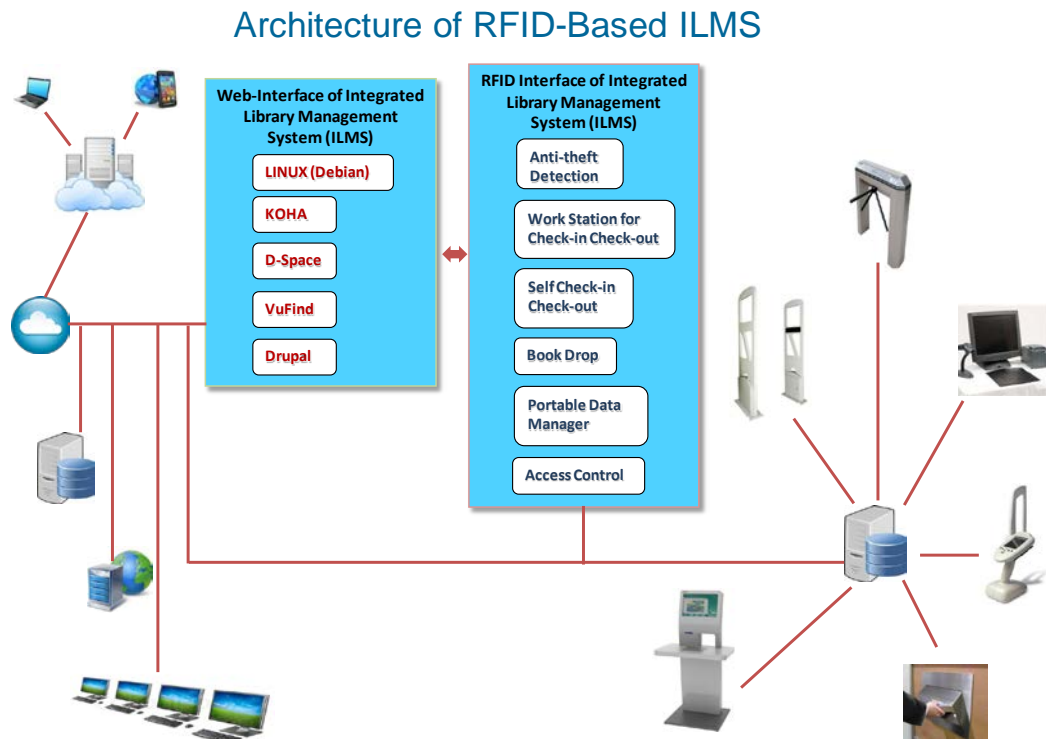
Architecture of RFID-Based ILMS

Web-Interface of Integrated Library Management System (ILMS)

LINUX (Debian)

KOHA

D-Space

VuFind

Drupal

RFID Interface of Integrated Library Management System (ILMS)

Anti-theft Detection

Work Station for Check-in Check-out

Self Check-in Check-out

Book Drop

Portable Data Manager

Access Control